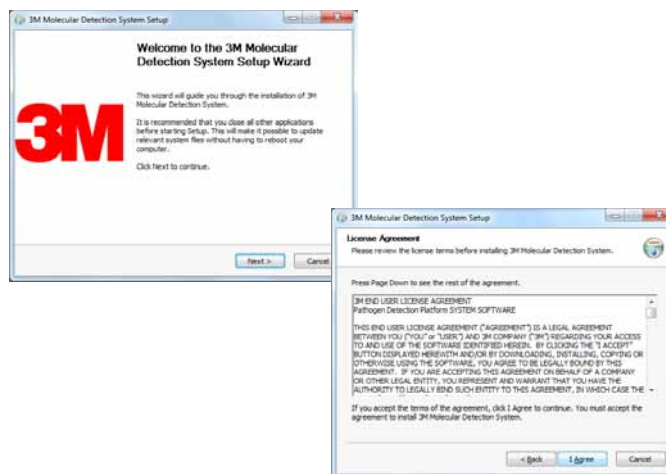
3M Molecular Detection System Setup

Welcome to the 3M Molecular Detection System Setup Wizard

This wizard will guide you through the installation of 3M Molecular Detection System.

It is recommended that you close all other applications before starting Setup. This will make it possible to update relevant system files without having to reboot your computer.

Click Next to continue.

3M

Next > Cancel

3M Molecular Detection System Setup

License Agreement

Please review the license terms before installing 3M Molecular Detection System.

Press Page Down to see the rest of the agreement.

3M END USER LICENSE AGREEMENT
Pathogen Detection Platform SYSTEM SOFTWARE

THIS END USER LICENSE AGREEMENT ("AGREEMENT") IS A LEGAL AGREEMENT BETWEEN YOU ("YOU" or "USER") AND 3M COMPANY ("3M") REGARDING YOUR ACCESS TO AND USE OF THE SOFTWARE IDENTIFIED HEREIN. BY CLICKING THE "I ACCEPT" BUTTON DISPLAYED HEREWITH AND/OR BY DOWNLOADING, INSTALLING, COPYING OR OTHERWISE USING THE SOFTWARE, YOU AGREE TO BE LEGALLY BOUND BY THIS AGREEMENT. IF YOU ARE ACCEPTING THIS AGREEMENT ON BEHALF OF A COMPANY OR OTHER LEGAL ENTITY, YOU REPRESENT AND WARRANT THAT YOU HAVE THE AUTHORITY TO LEGALLY BIND SUCH ENTITY TO THIS AGREEMENT, IN WHICH CASE THE

If you accept the terms of the agreement, click I Agree to continue. You must accept the agreement to install 3M Molecular Detection System.

< Back I Agree Cancel